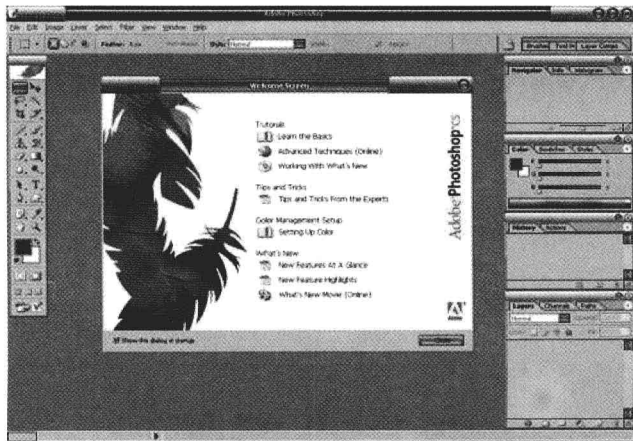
Adobe Photoshop

File Edit Image Layer Select Filter View Window Help

Feather: Style: Normal

Brushes Tool Presets Layer Comps

Welcome Screen

Tutorials
Learn the Basics
Advanced Techniques (Online)
Working With What's New

Tips and Tricks
Tips and Tricks From the Experts

Color Management Setup
Setting Up Color

What's New
New Features At A Glance
New Feature Highlights
What's New Movie (Online)

Adobe Photoshop cs

Adobe

Show this dialog at startup

Navigator Info Histogram

Color Swatches Styles

History Actions

Layers Channels Paths
Normal